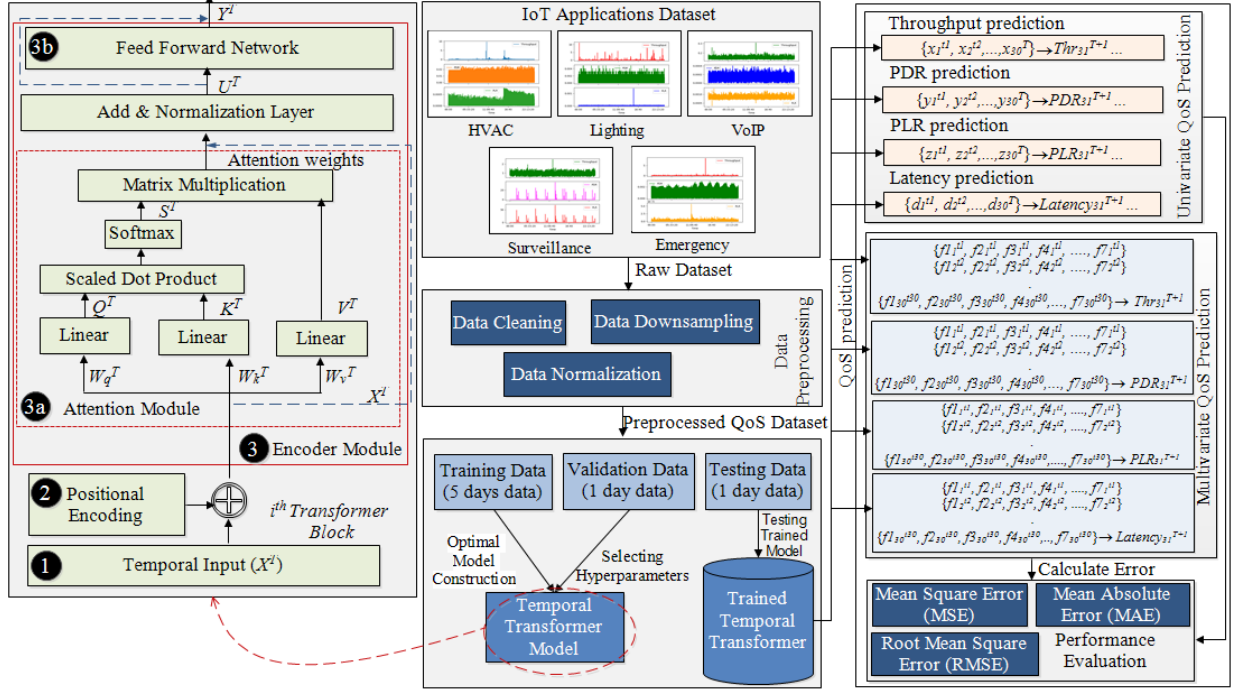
$Y^l$

3b Feed Forward Network

$U^T$

Add & Normalization Layer

Attention weights

Matrix Multiplication

$S^l$

Softmax

Scaled Dot Product

$Q^T$

$K^T$

$V^T$

Linear

Linear

Linear

$W_q{}^T$

$W_k{}^T$

$W_v{}^T$

$X^l$

3a Attention Module

3 Encoder Module

2 Positional Encoding

$i^{th}$ Transformer Block

1 Temporal Input ($X^{i}$)

IoT Applications Dataset

HVAC

Lighting

VoIP

Surveillance

Emergency

Raw Dataset

Data Cleaning

Data Downsampling

Data Normalization

Data Preprocessing

Preprocessed QoS Dataset

Training Data (5 days data)

Validation Data (1 day data)

Testing Data (1 day data)

Optimal Model Construction

Selecting Hyperparameters

Testing Trained Model

Temporal Transformer Model

Trained Temporal Transformer

Throughput prediction

$\{x_1{}^{t1}, x_2{}^{t2}, ..., x_{30}{}^{T}\} \rightarrow Thr_{31}{}^{T+1}$ ...

PDR prediction

$\{y_1{}^{t1}, y_2{}^{t2}, ..., y_{30}{}^{T}\} \rightarrow PDR_{31}{}^{T+1}$ ...

PLR prediction

$\{z_1{}^{t1}, z_2{}^{t2}, ..., z_{30}{}^{T}\} \rightarrow PLR_{31}{}^{T+1}$ ...

Latency prediction

$\{d_1{}^{t1}, d_2{}^{t2}, ..., d_{30}{}^{T}\} \rightarrow Latency_{31}{}^{T+1}$ ...

Univariate QoS Prediction

QoS prediction

$\{f1_1{}^{t1}, f2_1{}^{t1}, f3_1{}^{t1}, f4_1{}^{t1}, ...., f7_1{}^{t1}\}$
$\{f1_2{}^{t2}, f2_2{}^{t2}, f3_2{}^{t2}, f4_2{}^{t2}, ...., f7_2{}^{t2}\}$
.
$\{f1_{30}{}^{t30}, f2_{30}{}^{t30}, f3_{30}{}^{t30}, f4_{30}{}^{t30}, ..., f7_{30}{}^{t30}\} \rightarrow Thr_{31}{}^{T+1}$

$\{f1_1{}^{t1}, f2_1{}^{t1}, f3_1{}^{t1}, f4_1{}^{t1}, ...., f7_1{}^{t1}\}$
$\{f1_2{}^{t2}, f2_2{}^{t2}, f3_2{}^{t2}, f4_2{}^{t2}, ...., f7_2{}^{t2}\}$
.
$\{f1_{30}{}^{t30}, f2_{30}{}^{t30}, f3_{30}{}^{t30}, f4_{30}{}^{t30}, ..., f7_{30}{}^{t30}\} \rightarrow PDR_{31}{}^{T+1}$

$\{f1_1{}^{t1}, f2_1{}^{t1}, f3_1{}^{t1}, f4_1{}^{t1}, ...., f7_1{}^{t1}\}$
$\{f1_2{}^{t2}, f2_2{}^{t2}, f3_2{}^{t2}, f4_2{}^{t2}, ...., f7_2{}^{t2}\}$
.
$\{f1_{30}{}^{t30}, f2_{30}{}^{t30}, f3_{30}{}^{t30}, f4_{30}{}^{t30}, ..., f7_{30}{}^{t30}\} \rightarrow PLR_{31}{}^{T+1}$

$\{f1_1{}^{t1}, f2_1{}^{t1}, f3_1{}^{t1}, f4_1{}^{t1}, ...., f7_1{}^{t1}\}$
$\{f1_2{}^{t2}, f2_2{}^{t2}, f3_2{}^{t2}, f4_2{}^{t2}, ...., f7_2{}^{t2}\}$
.
$\{f1_{30}{}^{t30}, f2_{30}{}^{t30}, f3_{30}{}^{t30}, f4_{30}{}^{t30}, ..., f7_{30}{}^{t30}\} \rightarrow Latency_{31}{}^{T+1}$

Multivariate QoS Prediction

Calculate Error

Mean Square Error (MSE)

Mean Absolute Error (MAE)

Root Mean Square Error (RMSE)

Performance Evaluation